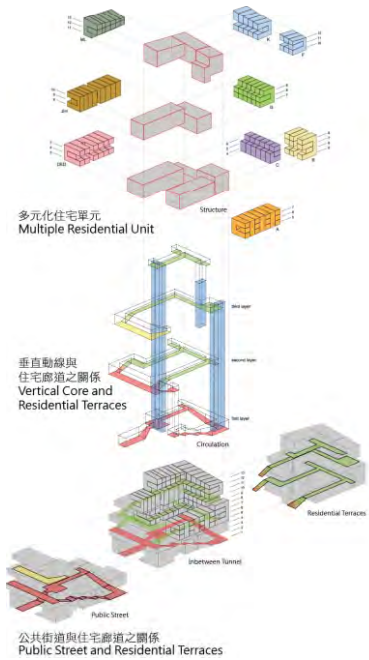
Structure

多元化住宅單元
Multiple Residential Unit

third layer

second layer

first layer

垂直動線與
住宅廊道之關係
Vertical Core and
Residential Terraces

Circulation

Residential Terraces

Inbetween Tunnel

Public Street

公共街道與住宅廊道之關係
Public Street and Residential Terraces